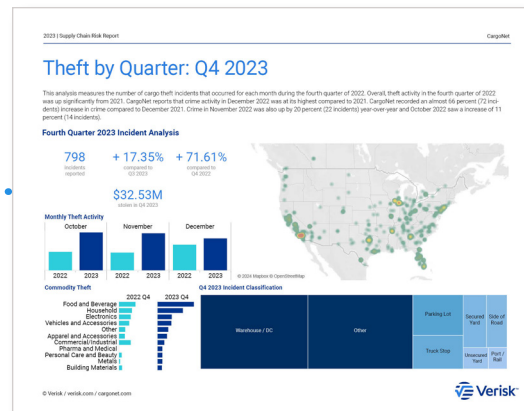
2023 | Supply Chain Risk Report

CargoNet

Theft by Quarter: Q4 2023

This analysis measures the number of cargo theft incidents that occurred for each month during the fourth quarter of 2022. Overall, theft activity in the fourth quarter of 2022 was up significantly from 2021. CargoNet reports that crime activity in December 2022 was at its highest compared to 2021. CargoNet recorded an almost 66 percent (72 incidents) increase in crime compared to December 2021. Crime in November 2022 was also up by 20 percent (22 incidents) year-over-year and October 2022 saw a increase of 11 percent (14 incidents).

Fourth Quarter 2023 Incident Analysis

798 incidents reported

+ 17.35% compared to Q3 2023

+ 71.61% compared to Q4 2022

$32.53M stolen in Q4 2023

Monthly Theft Activity

October

November

December

2022 2023

2022 2023

2022 2023

© 2024 Mapbox © OpenStreetMap

Commodity Theft

2022 Q4

2023 Q4

Food and Beverage
Household
Electronics
Vehicles and Accessories
Other
Apparel and Accessories
Commercial/Industrial
Pharma and Medical
Personal Care and Beauty
Metals
Building Materials

Q4 2023 Incident Classification

Warehouse / DC

Other

Parking Lot

Secured Yard

Side of Road

Truck Stop

Unsecured Yard

Port / Rail

© Verisk / verisk.com / cargonet.com

Verisk